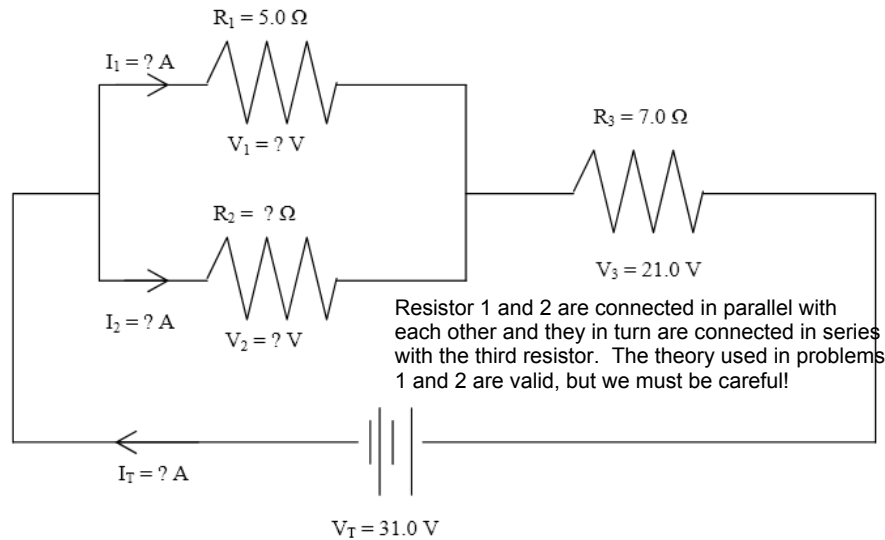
$R_1 = 5.0\ \Omega$

$I_1 = ?\ A$

$V_1 = ?\ V$

$R_3 = 7.0\ \Omega$

$R_2 = ?\ \Omega$

$V_3 = 21.0\ V$

$I_2 = ?\ A$

$V_2 = ?\ V$

Resistor 1 and 2 are connected in parallel with each other and they in turn are connected in series with the third resistor. The theory used in problems 1 and 2 are valid, but we must be careful!

$I_T = ?\ A$

$V_T = 31.0\ V$